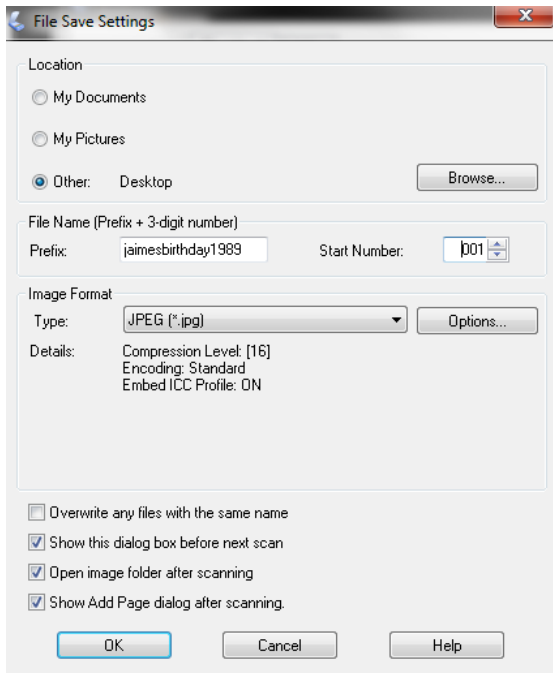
File Save Settings

Location

My Documents

My Pictures

Other: Desktop

Browse...

File Name (Prefix + 3-digit number)

Prefix: jaimesbirthday1989

Start Number: 001

Image Format

Type: JPEG (*.jpg)

Options...

Details: Compression Level: [16]
Encoding: Standard
Embed ICC Profile: ON

Overwrite any files with the same name

Show this dialog box before next scan

Open image folder after scanning

Show Add Page dialog after scanning.

OK

Cancel

Help